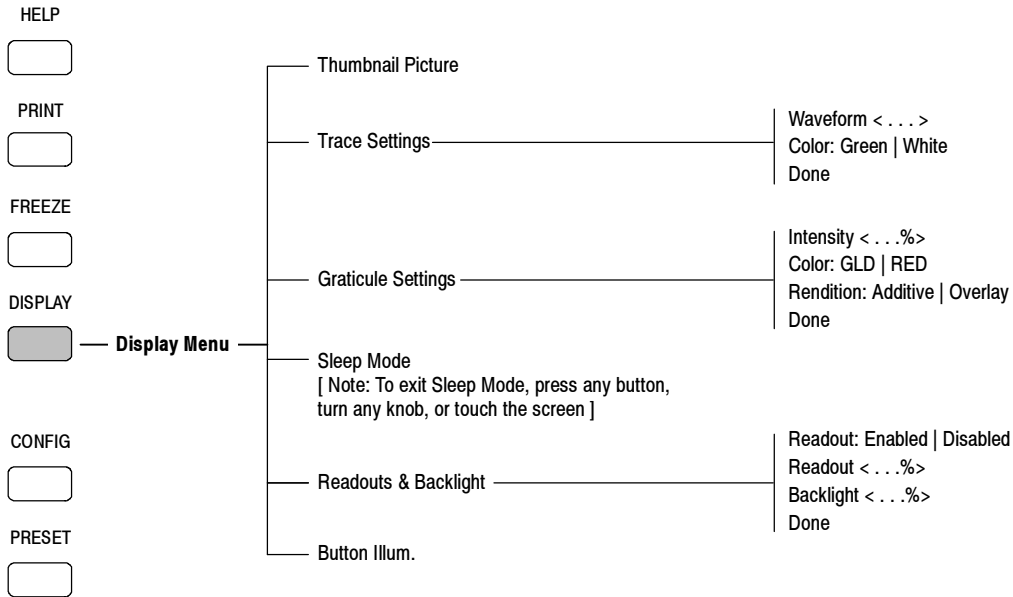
HELP

PRINT

FREEZE

DISPLAY

Display Menu

CONFIG

PRESET

Thumbnail Picture

Trace Settings

Waveform < . . . >
Color: Green | White
Done

Graticule Settings

Intensity < . . .%>
Color: GLD | RED
Rendition: Additive | Overlay
Done

Sleep Mode
[ Note: To exit Sleep Mode, press any button, turn any knob, or touch the screen ]

Readouts & Backlight

Readout: Enabled | Disabled
Readout < . . .%>
Backlight < . . .%>
Done

Button Illum.